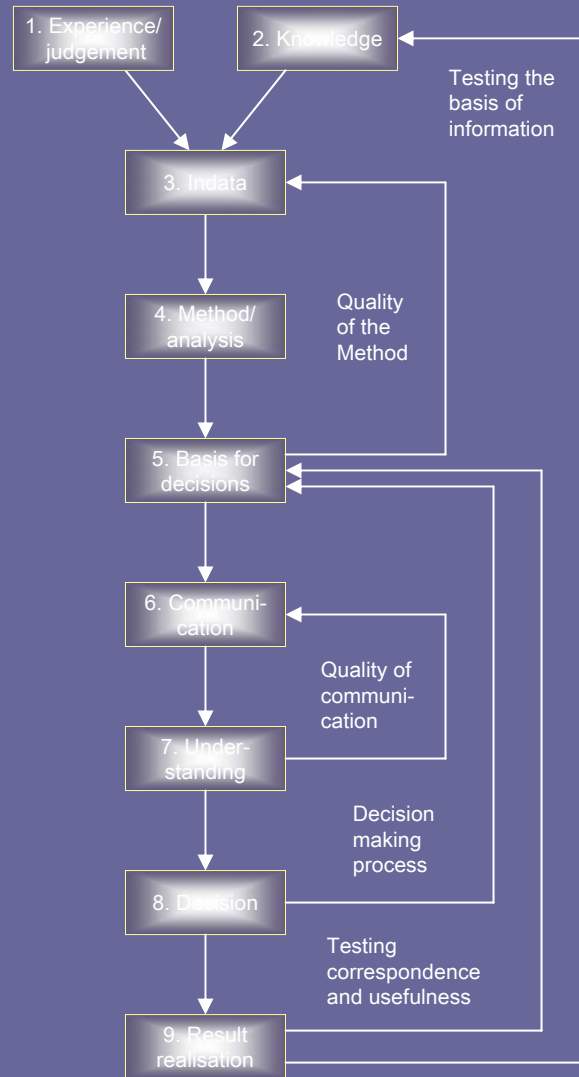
1. Experience/ judgement

2. Knowledge

Testing the basis of information

3. Indata

4. Method/ analysis

Quality of the Method

5. Basis for decisions

6. Communication

Quality of communication

7. Understanding

Decision making process

8. Decision

Testing correspondence and usefulness

9. Result realisation